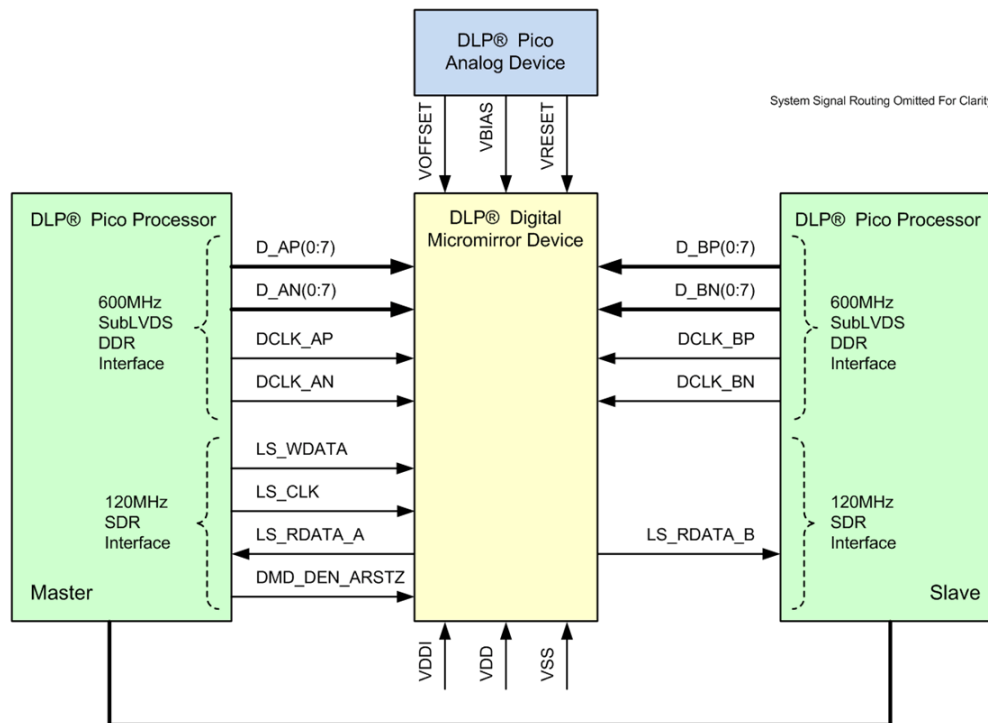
DLP® Pico Analog Device

System Signal Routing Omitted For Clarity

VOFFSET
VBIAS
VRESET

DLP® Pico Processor

600MHz SubLVDS DDR Interface

120MHz SDR Interface

Master

DLP® Digital Micromirror Device

D_AP(0:7)
D_AN(0:7)
DCLK_AP
DCLK_AN
LS_WDATA
LS_CLK
LS_RDATA_A
DMD_DEN_ARSTZ

D_BP(0:7)
D_BN(0:7)
DCLK_BP
DCLK_BN
LS_RDATA_B

DLP® Pico Processor

600MHz SubLVDS DDR Interface

120MHz SDR Interface

Slave

VDDI
VDD
VSS